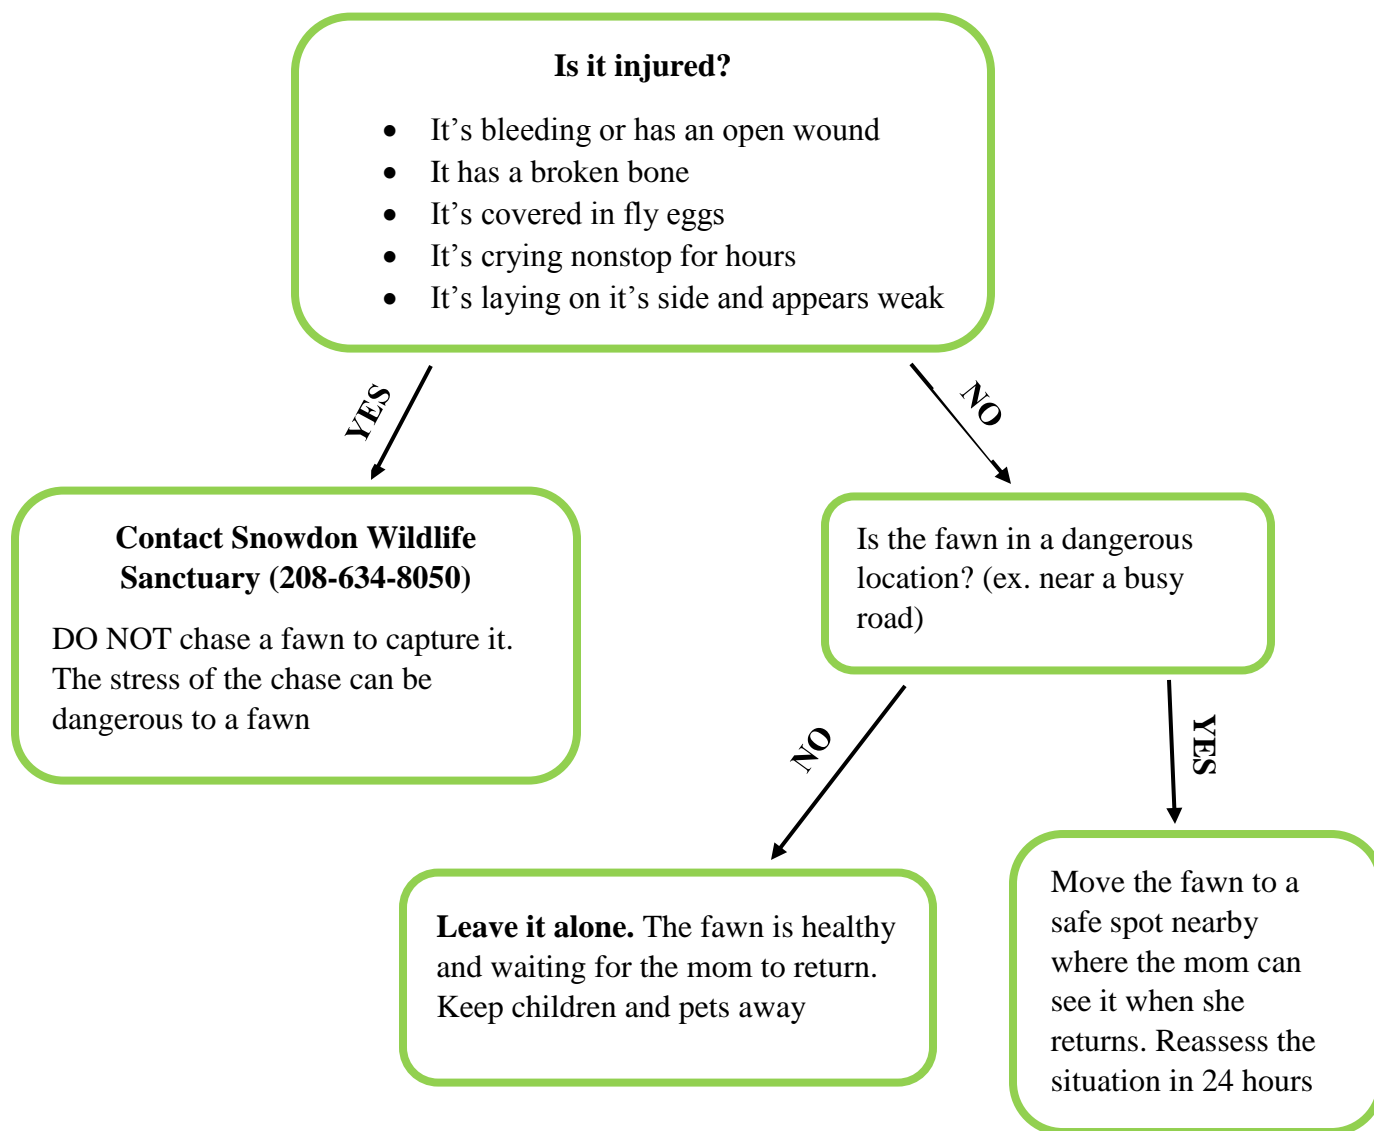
**Is it injured?**

- It’s bleeding or has an open wound
- It has a broken bone
- It’s covered in fly eggs
- It’s crying nonstop for hours
- It’s laying on it’s side and appears weak

YES

NO

**Contact Snowdon Wildlife Sanctuary (208-634-8050)**

DO NOT chase a fawn to capture it. The stress of the chase can be dangerous to a fawn

Is the fawn in a dangerous location? (ex. near a busy road)

NO

YES

**Leave it alone.** The fawn is healthy and waiting for the mom to return. Keep children and pets away

Move the fawn to a safe spot nearby where the mom can see it when she returns. Reassess the situation in 24 hours